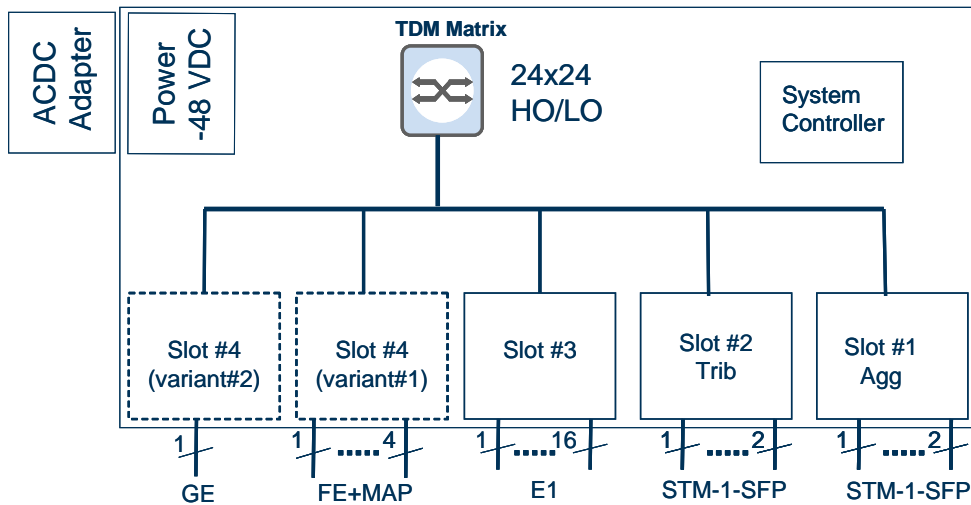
ACDC Adapter

Power -48 VDC

TDM Matrix

24x24 HO/LO

System Controller

Slot #4 (variant#2)

Slot #4 (variant#1)

Slot #3

Slot #2 Trib

Slot #1 Agg

1

GE

1 ..... 4

FE+MAP

1 ..... 16

E1

1 ..... 2

STM-1-SFP

1 ..... 2

STM-1-SFP